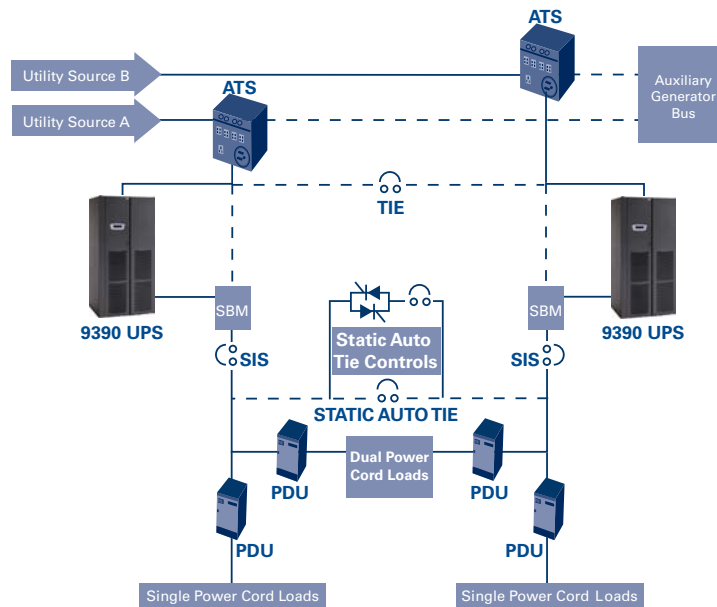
ATS

Utility Source B

Auxiliary Generator Bus

ATS

Utility Source A

TIE

SBM

SBM

9390 UPS

9390 UPS

Static Auto Tie Controls

SIS

SIS

STATIC AUTO TIE

Dual Power Cord Loads

PDU

PDU

PDU

PDU

Single Power Cord Loads

Single Power Cord Loads